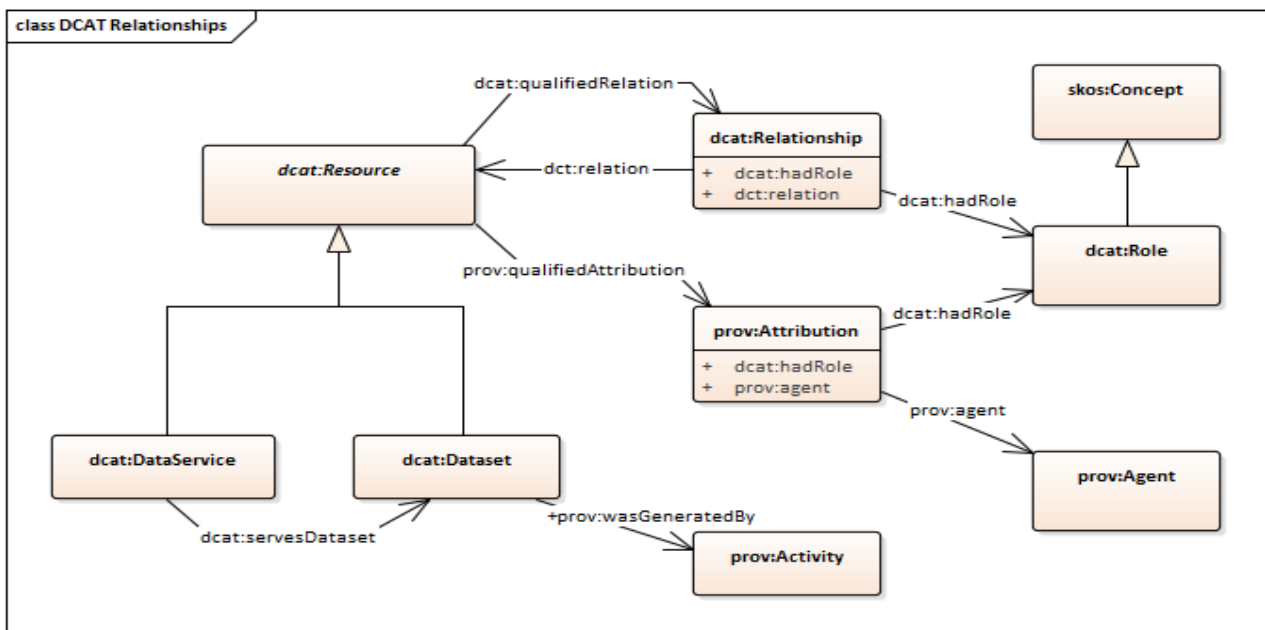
class DCAT Relationships

dcat:qualifiedRelation

skos:Concept

dcat:Relationship
+ dcat:hadRole
+ dct:relation

dcat:Resource

dct:relation

dcat:hadRole

dcat:Role

prov:qualifiedAttribution

prov:Attribution
+ dcat:hadRole
+ prov:agent

dcat:hadRole

prov:agent

dcat:DataService

dcat:Dataset

prov:Agent

+prov:wasGeneratedBy

dcat:servesDataset

prov:Activity